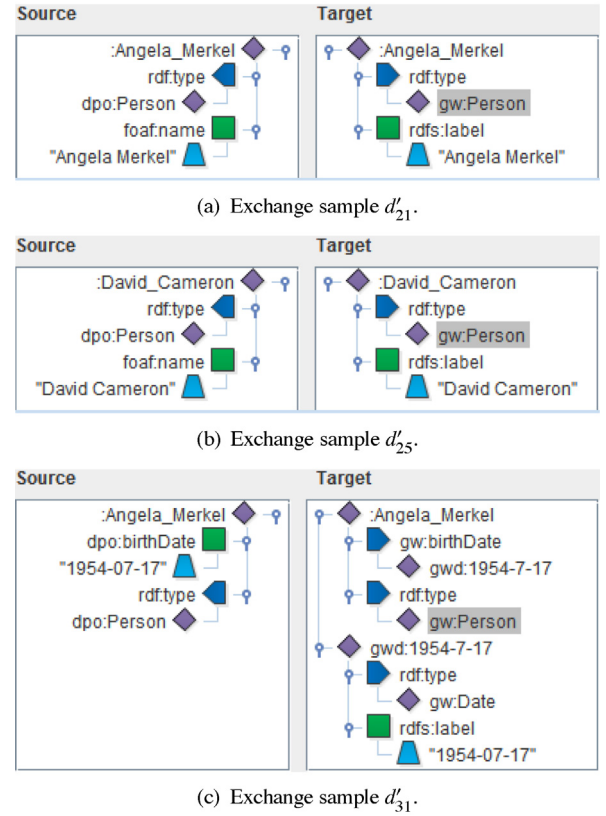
Source

:Angela_Merkel
rdf:type
dpo:Person
foaf:name
"Angela Merkel"

Target

:Angela_Merkel
rdf:type
gw:Person
rdfs:label
"Angela Merkel"

(a) Exchange sample $d'_{21}$.

Source

:David_Cameron
rdf:type
dpo:Person
foaf:name
"David Cameron"

Target

:David_Cameron
rdf:type
gw:Person
rdfs:label
"David Cameron"

(b) Exchange sample $d'_{25}$.

Source

:Angela_Merkel
dpo:birthDate
"1954-07-17"
rdf:type
dpo:Person

Target

:Angela_Merkel
gw:birthDate
gwd:1954-7-17
rdf:type
gw:Person
gwd:1954-7-17
rdf:type
gw:Date
rdfs:label
"1954-07-17"

(c) Exchange sample $d'_{31}$.